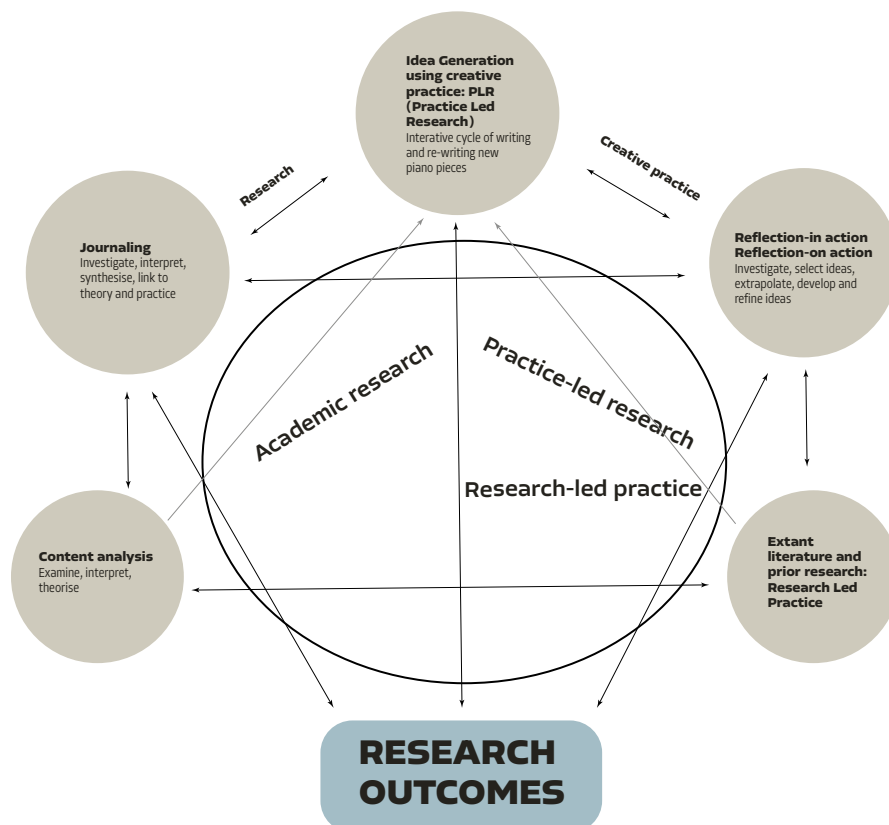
Idea Generation using creative practice: PLR (Practice Led Research)
Interative cycle of writing and re-writing new piano pieces

Research

Creative practice

Journaling
Investigate, interpret, synthesise, link to theory and practice

Reflection-in action
Reflection-on action
Investigate, select ideas, extrapolate, develop and refine ideas

Academic research

Practice-led research

Research-led practice

Content analysis
Examine, interpret, theorise

Extant literature and prior research: Research Led Practice

RESEARCH OUTCOMES